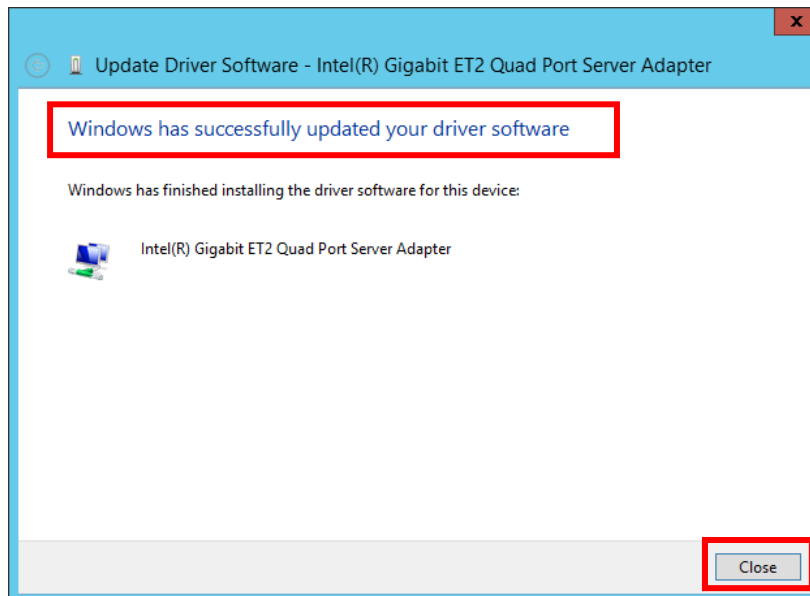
x

Update Driver Software - Intel(R) Gigabit ET2 Quad Port Server Adapter

Windows has successfully updated your driver software

Windows has finished installing the driver software for this device:

Intel(R) Gigabit ET2 Quad Port Server Adapter

Close